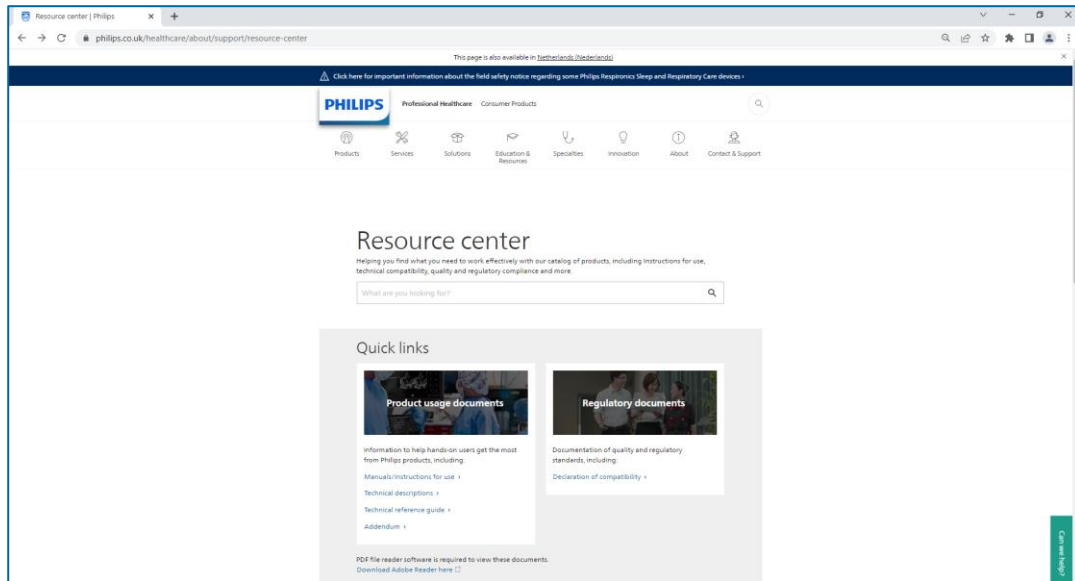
Resource center | Philips

philips.co.uk/healthcare/about/support/resource-center

This page is also available in Netherlands (Nederlands)

Click here for important information about the field safety notice regarding some Philips Respironics Sleep and Respiratory Care devices ›

PHILIPS

Professional Healthcare Consumer Products

Products Services Solutions Education & Resources Specialties Innovation About Contact & Support

Resource center

Helping you find what you need to work effectively with our catalog of products, including instructions for use, technical compatibility, quality and regulatory compliance and more.

What are you looking for?

Quick links

Product usage documents

Information to help hands-on users get the most from Philips products, including:

Manuals/instructions for use ›

Technical descriptions ›

Technical reference guide ›

Addendum ›

Regulatory documents

Documentation of quality and regulatory standards, including:

Declaration of compatibility ›

PDF file reader software is required to view these documents.

Download Adobe Reader here

Can we help?